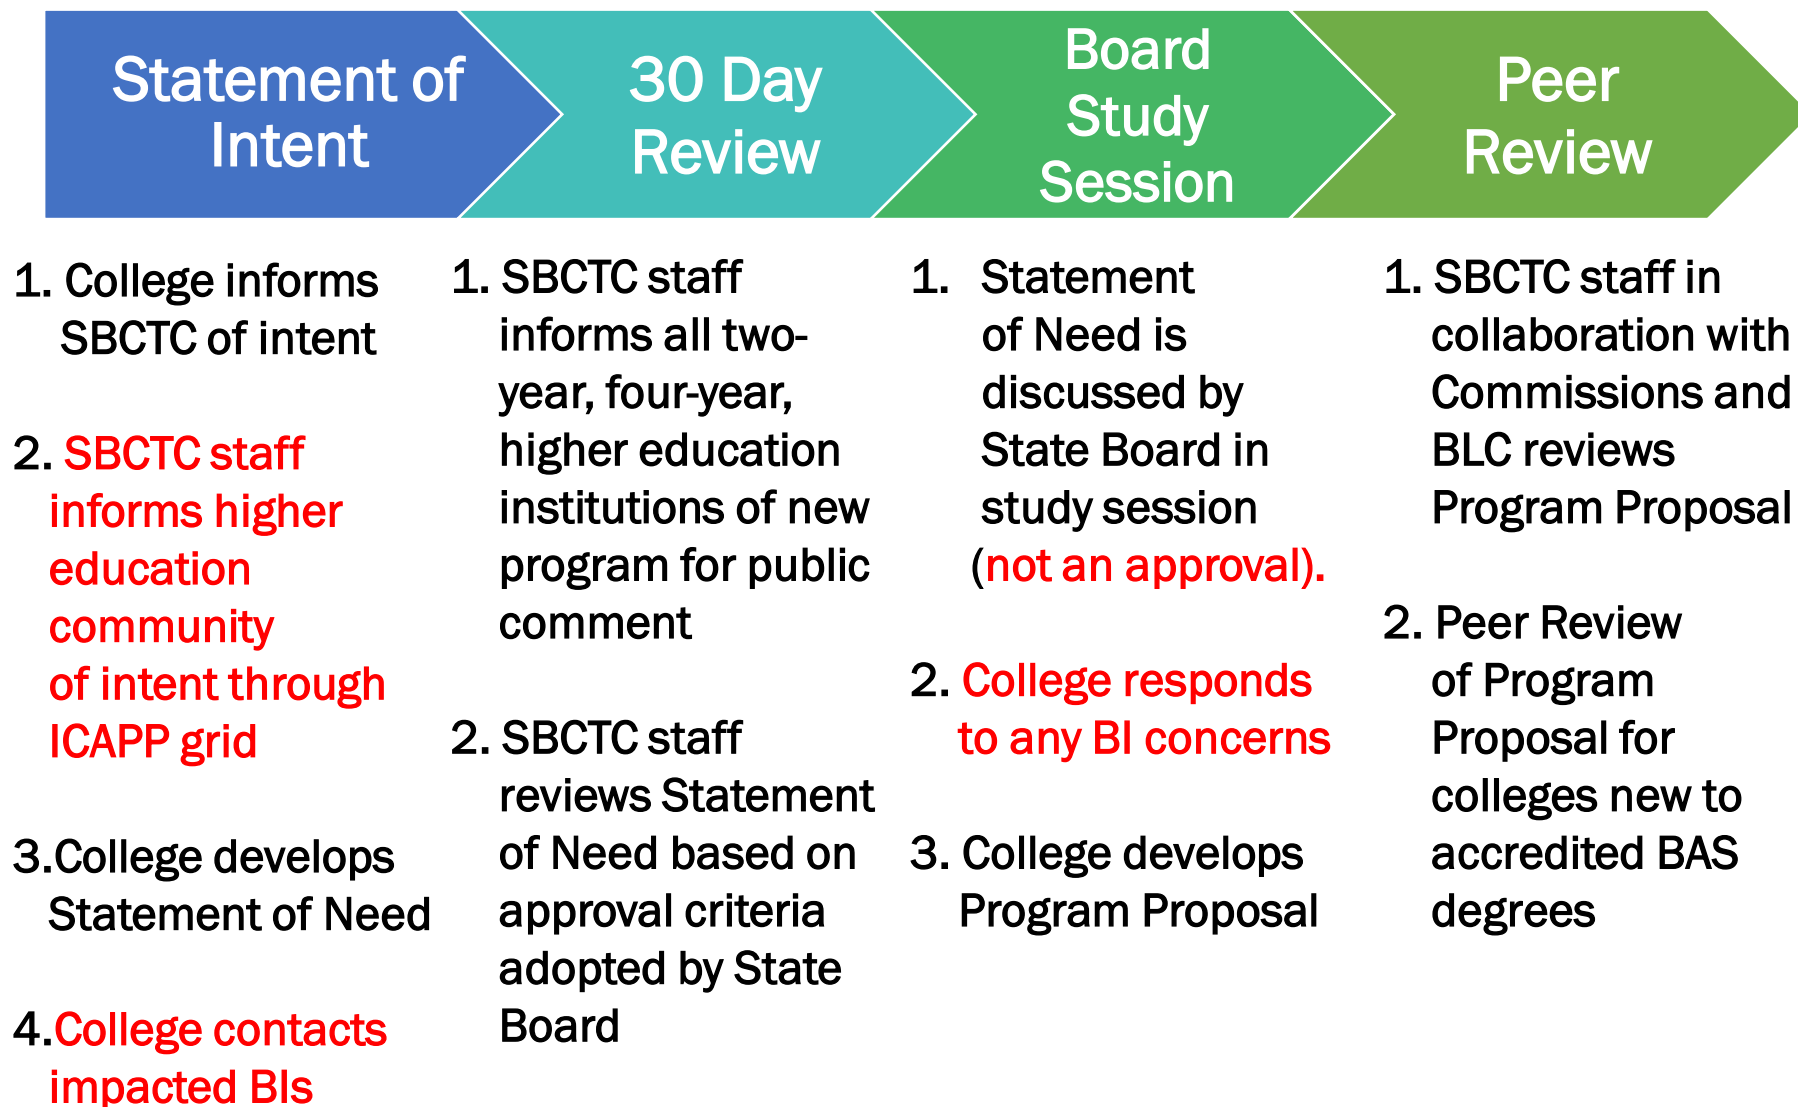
Statement of Intent

30 Day Review

Board Study Session

Peer Review

1. College informs SBCTC of intent

2. SBCTC staff informs higher education community of intent through ICAPP grid

3.College develops Statement of Need

4.College contacts impacted BIs

1. SBCTC staff informs all two-year, four-year, higher education institutions of new program for public comment

2. SBCTC staff reviews Statement of Need based on approval criteria adopted by State Board

1. Statement of Need is discussed by State Board in study session (not an approval).

2. College responds to any BI concerns

3. College develops Program Proposal

1. SBCTC staff in collaboration with Commissions and BLC reviews Program Proposal

2. Peer Review of Program Proposal for colleges new to accredited BAS degrees